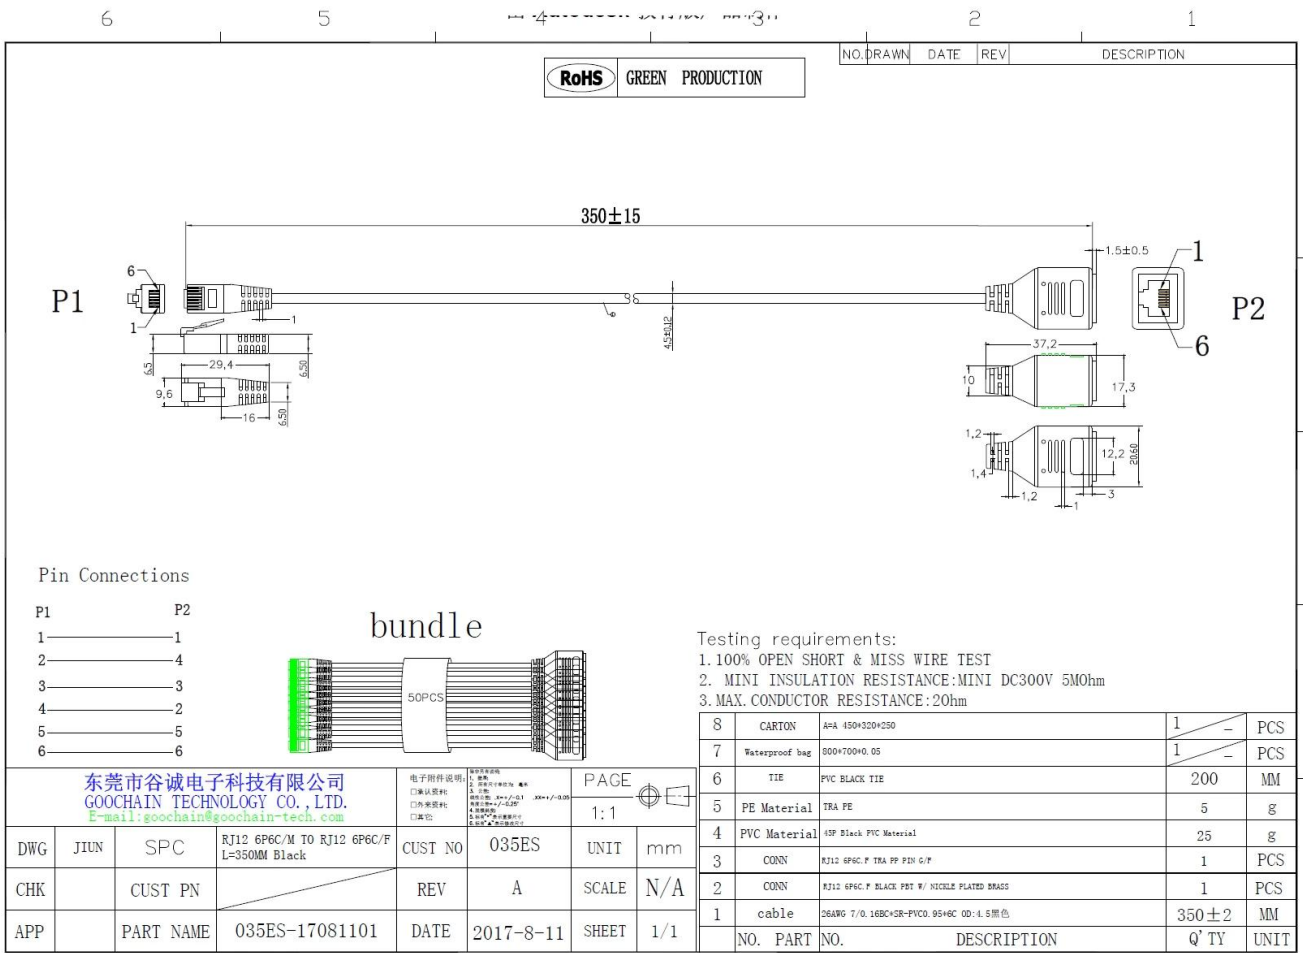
6 5 4 3 2 1

| NO. | DRAWN | DATE | REV | DESCRIPTION |
|---|---|---|---|---|

RoHS GREEN PRODUCTION

350±15

1.5±0.5

1

P1

6

1

1

P2

6

4.5±0.2

6.5

29.4

6.50

9.6

16

6.50

37.2

10

17.3

1.2

12.2

20.0

1.4

1.2

1

3

Pin Connections

P1 P2
1 1
2 4
3 3
4 2
5 5
6 6

bundle

50PCS

Testing requirements:
1. 100% OPEN SHORT & MISS WIRE TEST
2. MINI INSULATION RESISTANCE:MINI DC300V 5MOhm
3. MAX. CONDUCTOR RESISTANCE:20hm

| 8 | CARTON | A=A 450*320*250 | 1 | PCS |
|---|---|---|---|---|
| 7 | Waterproof bag | 800*700*0.05 | 1 | PCS |
| 6 | TIE | PVC BLACK TIE | 200 | MM |
| 5 | PE Material | TRA PE | 5 | g |
| 4 | PVC Material | 45P Black PVC Material | 25 | g |
| 3 | CONN | RJ12 6P6C.F TRA PP PIN G/F | 1 | PCS |
| 2 | CONN | RJ12 6P6C.F BLACK PBT W/ NICKLE PLATED BRASS | 1 | PCS |
| 1 | cable | 26AWG 7/0.16BC*SR-PVC0.95*6C OD:4.5黑色 | 350±2 | MM |
| NO. | PART NO. | DESCRIPTION | Q'TY | UNIT |

东莞市谷诚电子科技有限公司
GOOCHAIN TECHNOLOGY CO., LTD.
E-mail:goochain@goochain-tech.com

电子附件说明:
□来认资料
□外来资料
□其它

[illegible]

PAGE
1:1

| DWG | JIUN | SPC | RJ12 6P6C/M TO RJ12 6P6C/F L=350MM Black | CUST NO | 035ES | UNIT | mm |
|---|---|---|---|---|---|---|---|
| CHK | | CUST PN | | REV | A | SCALE | N/A |
| APP | | PART NAME | 035ES-17081101 | DATE | 2017-8-11 | SHEET | 1/1 |